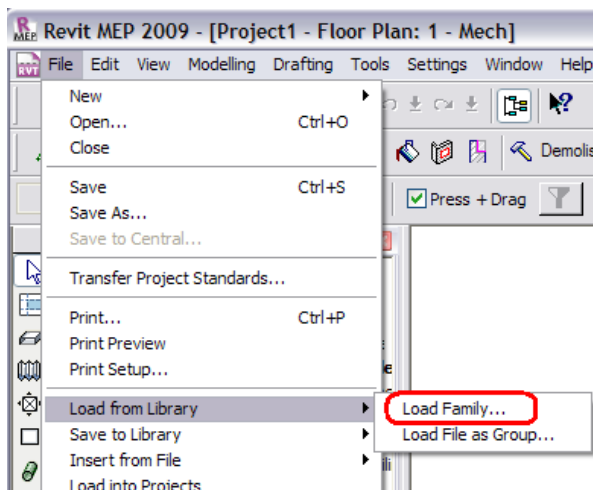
R MEP Revit MEP 2009 - [Project1 - Floor Plan: 1 - Mech]

RVT File Edit View Modelling Drafting Tools Settings Window Help

New
Open... Ctrl+O
Close

Save Ctrl+S
Save As...
Save to Central...

Transfer Project Standards...

Print... Ctrl+P
Print Preview
Print Setup...

Load from Library
Save to Library
Insert from File
Load into Projects

Load Family...
Load File as Group...

Demolis

Press + Drag